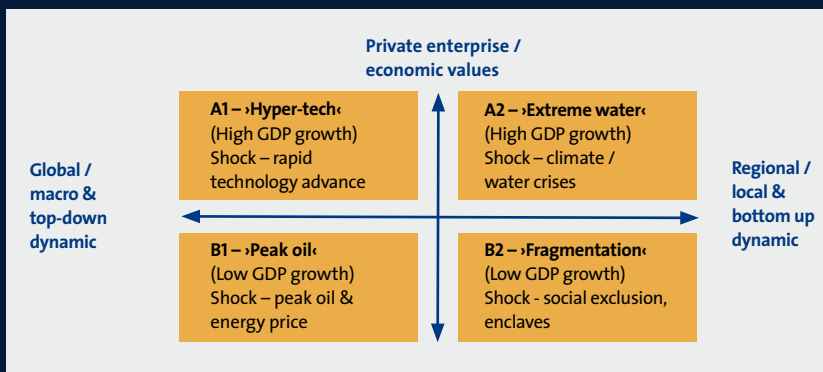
Private enterprise / economic values

Global / macro & top-down dynamic

A1 – ›Hyper-tech‹
(High GDP growth)
Shock – rapid technology advance

A2 – ›Extreme water‹
(High GDP growth)
Shock – climate / water crises

Regional / local & bottom up dynamic

B1 – ›Peak oil‹
(Low GDP growth)
Shock – peak oil & energy price

B2 – ›Fragmentation‹
(Low GDP growth)
Shock - social exclusion, enclaves